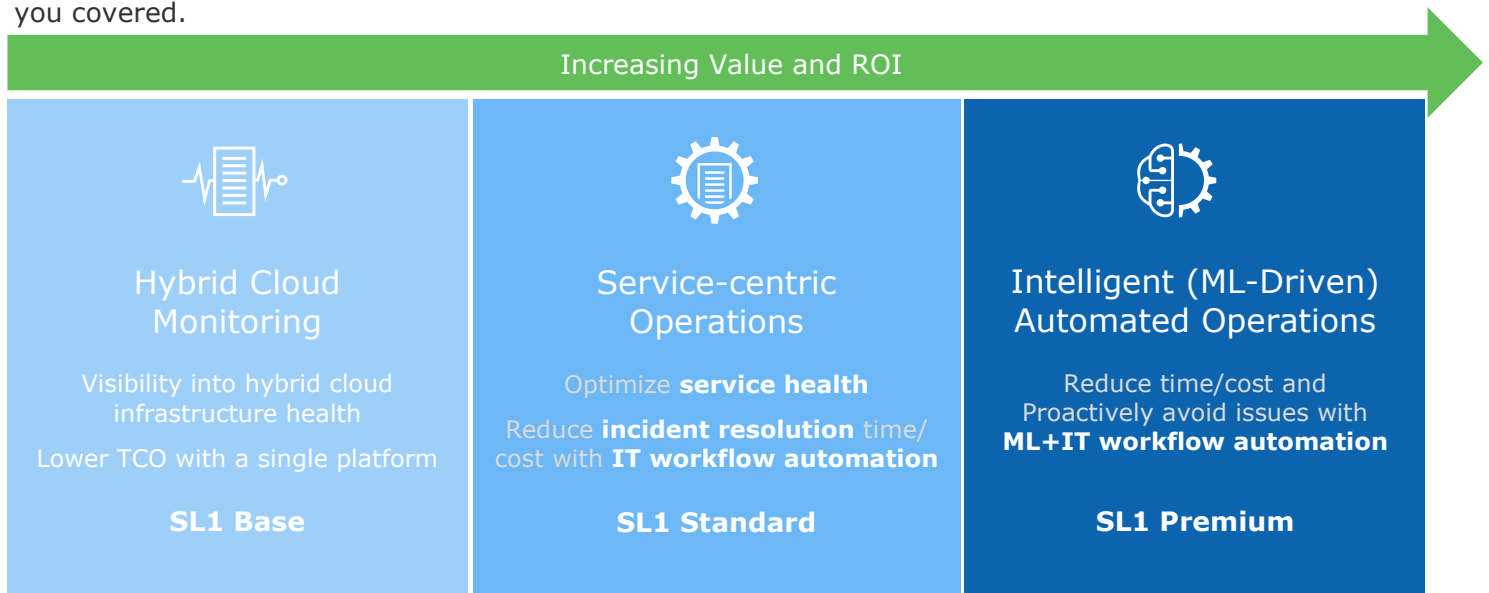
you covered.

Increasing Value and ROI

Hybrid Cloud Monitoring

Visibility into hybrid cloud infrastructure health

Lower TCO with a single platform

SL1 Base

Service-centric Operations

Optimize service health

Reduce incident resolution time/ cost with IT workflow automation

SL1 Standard

Intelligent (ML-Driven) Automated Operations

Reduce time/cost and Proactively avoid issues with ML+IT workflow automation

SL1 Premium